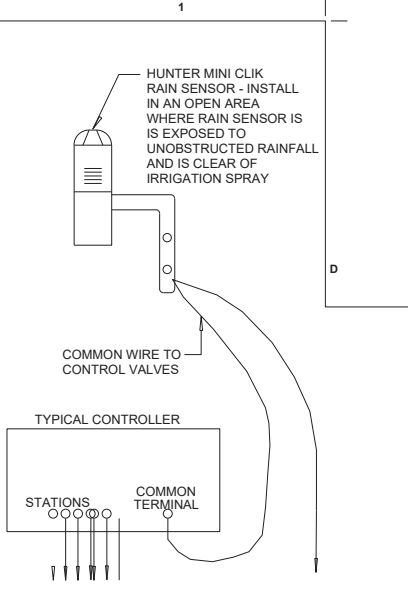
1

HUNTER MINI CLIK RAIN SENSOR - INSTALL IN AN OPEN AREA WHERE RAIN SENSOR IS IS EXPOSED TO UNOBSTRUCTED RAINFALL AND IS CLEAR OF IRRIGATION SPRAY

D

COMMON WIRE TO CONTROL VALVES

TYPICAL CONTROLLER

STATIONS

COMMON TERMINAL